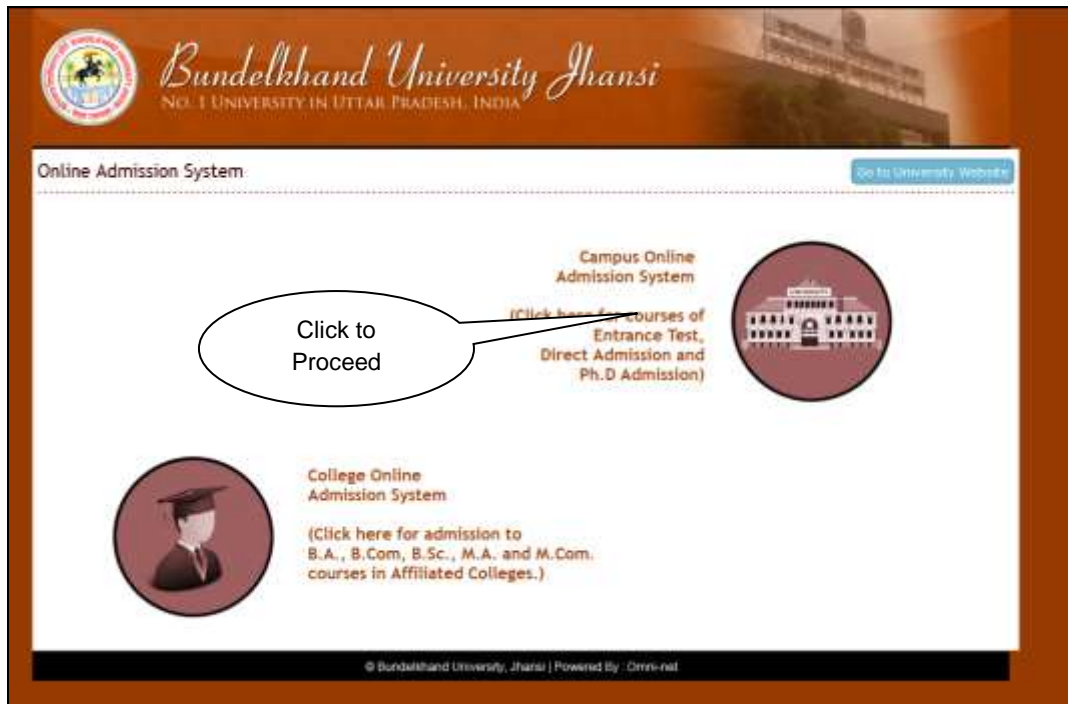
Bundelkhand University Jhansi
NO. 1 UNIVERSITY IN UTTAR PRADESH, INDIA

Online Admission System

Go to University Website

Campus Online Admission System

(Click here for courses of Entrance Test, Direct Admission and Ph.D Admission)

UNIVERSITY

Click to Proceed

College Online Admission System

(Click here for admission to B.A., B.Com, B.Sc., M.A. and M.Com. courses in Affiliated Colleges.)

© Bundelkhand University, Jhansi | Powered By : Omni-net